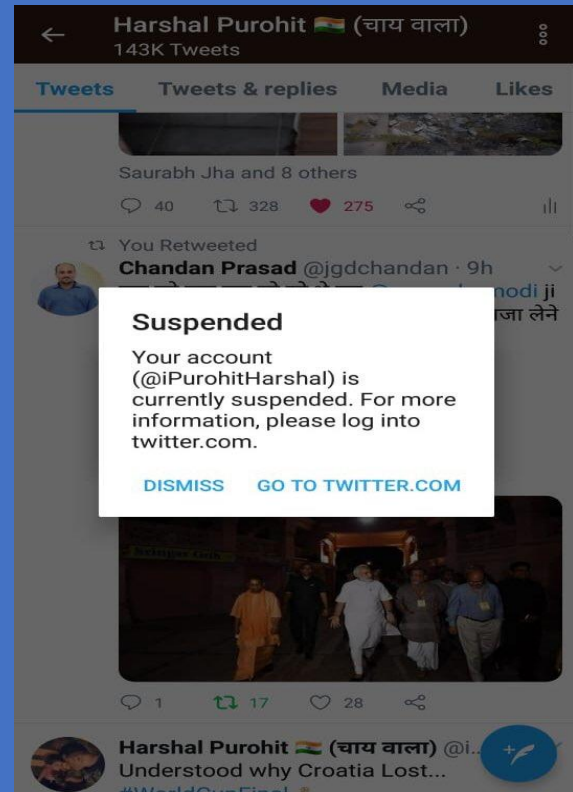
Harshal Purohit 🇮🇳 (चाय वाला)
143K Tweets

Tweets Tweets & replies Media Likes

Saurabh Jha and 8 others

40 328 275

You Retweeted
Chandan Prasad @jgdchandan · 9h
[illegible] nodi ji
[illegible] जा लेने

Suspended

Your account (@iPurohitHarshal) is currently suspended. For more information, please log into twitter.com.

DISMISS GO TO TWITTER.COM

1 17 28

Harshal Purohit 🇮🇳 (चाय वाला) @i...
Understood why Croatia Lost...
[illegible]